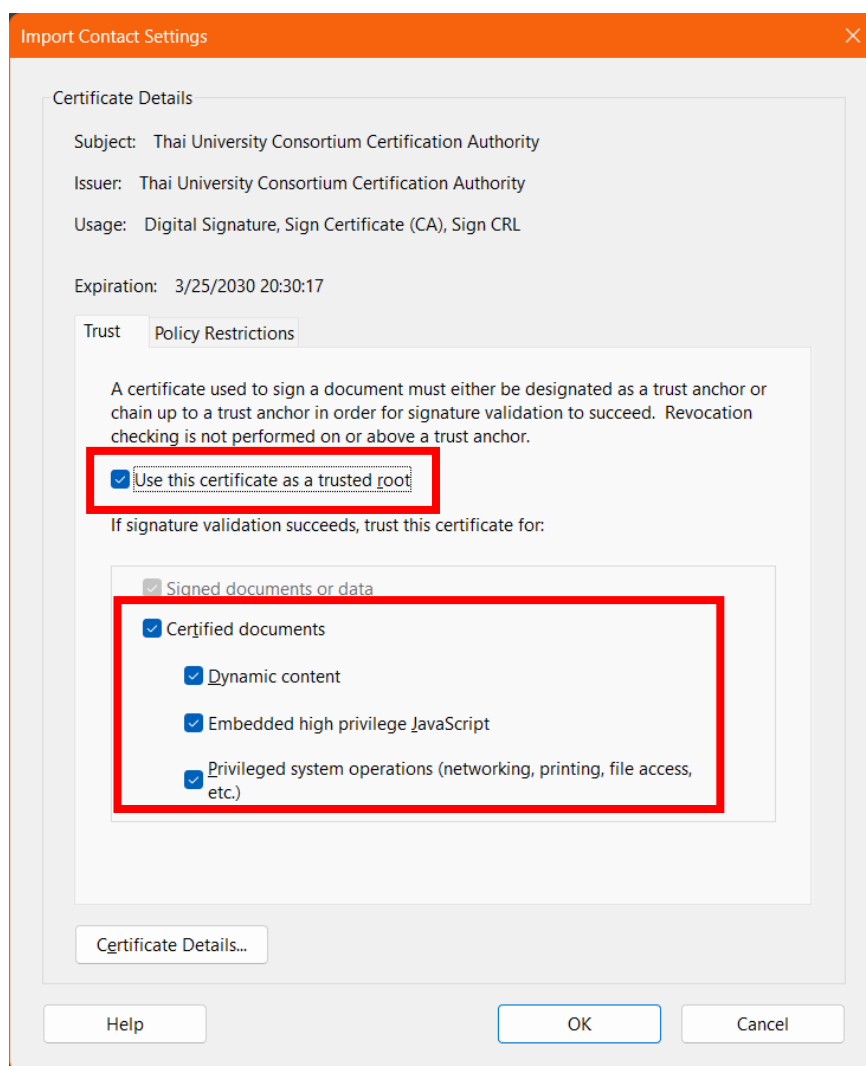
Import Contact Settings

Certificate Details

Subject: Thai University Consortium Certification Authority

Issuer: Thai University Consortium Certification Authority

Usage: Digital Signature, Sign Certificate (CA), Sign CRL

Expiration: 3/25/2030 20:30:17

Trust | Policy Restrictions

A certificate used to sign a document must either be designated as a trust anchor or chain up to a trust anchor in order for signature validation to succeed. Revocation checking is not performed on or above a trust anchor.

Use this certificate as a trusted root

If signature validation succeeds, trust this certificate for:

Signed documents or data

Certified documents

Dynamic content

Embedded high privilege JavaScript

Privileged system operations (networking, printing, file access, etc.)

Certificate Details...

Help | OK | Cancel